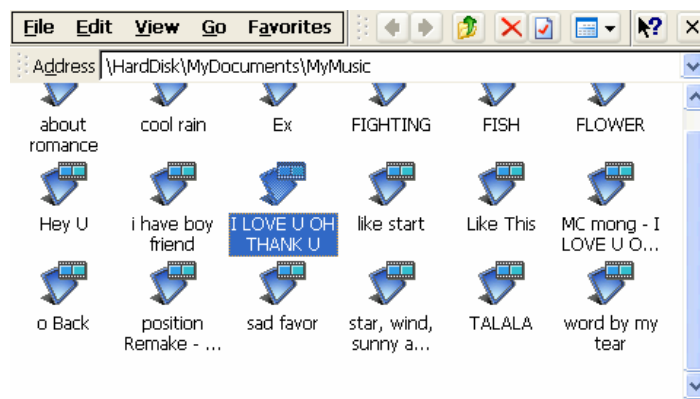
File Edit View Go Favorites

Address \HardDisk\MyDocuments\MyMusic

about romance
cool rain
Ex
FIGHTING
FISH
FLOWER
Hey U
i have boy friend
I LOVE U OH THANK U
like start
Like This
MC mong - I LOVE U O...
o Back
position Remake - ...
sad favor
star, wind, sunny a...
TALALA
word by my tear